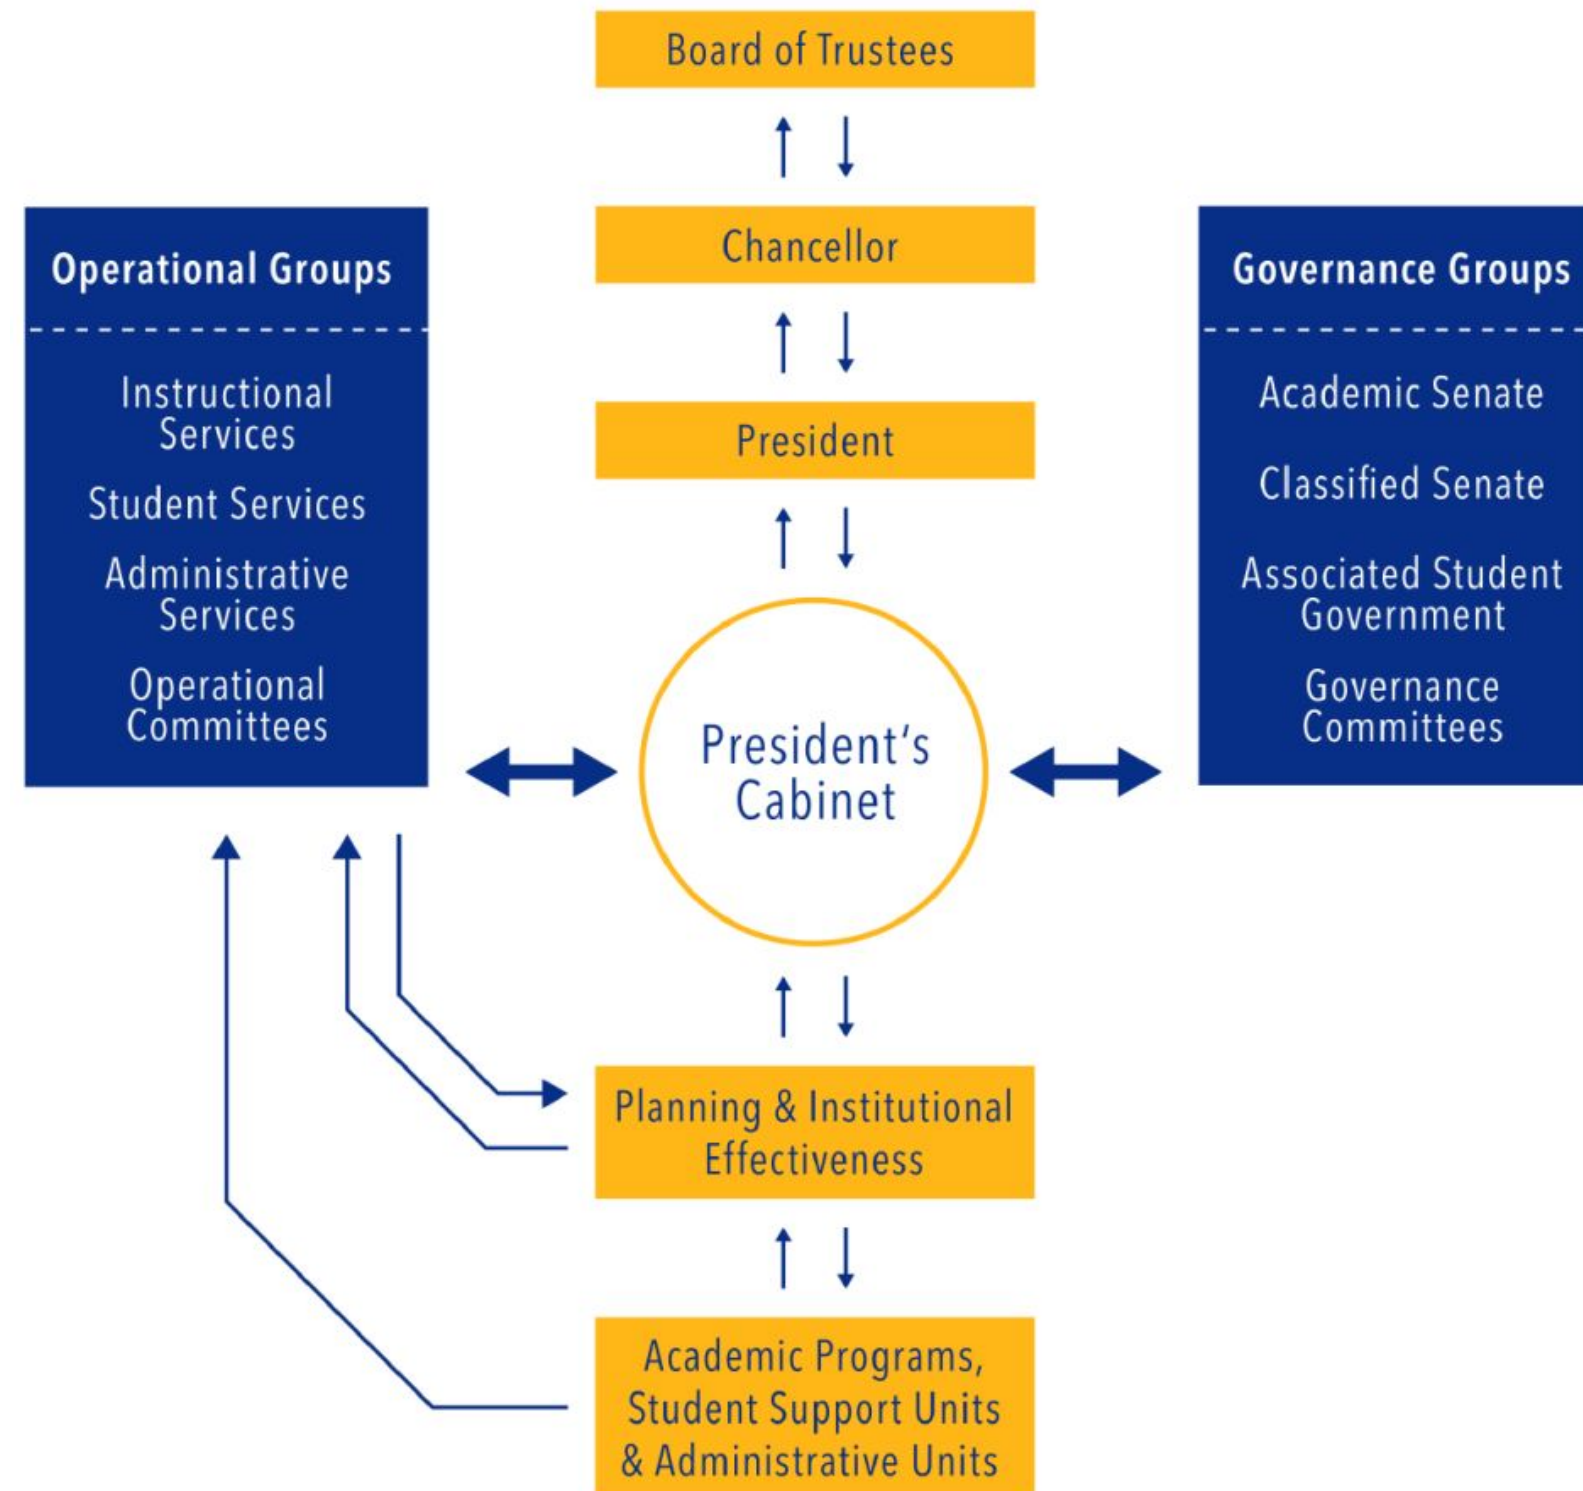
Board of Trustees

Chancellor

President

Operational Groups

Instructional Services

Student Services

Administrative Services

Operational Committees

President's Cabinet

Governance Groups

Academic Senate

Classified Senate

Associated Student Government

Governance Committees

Planning & Institutional Effectiveness

Academic Programs, Student Support Units & Administrative Units